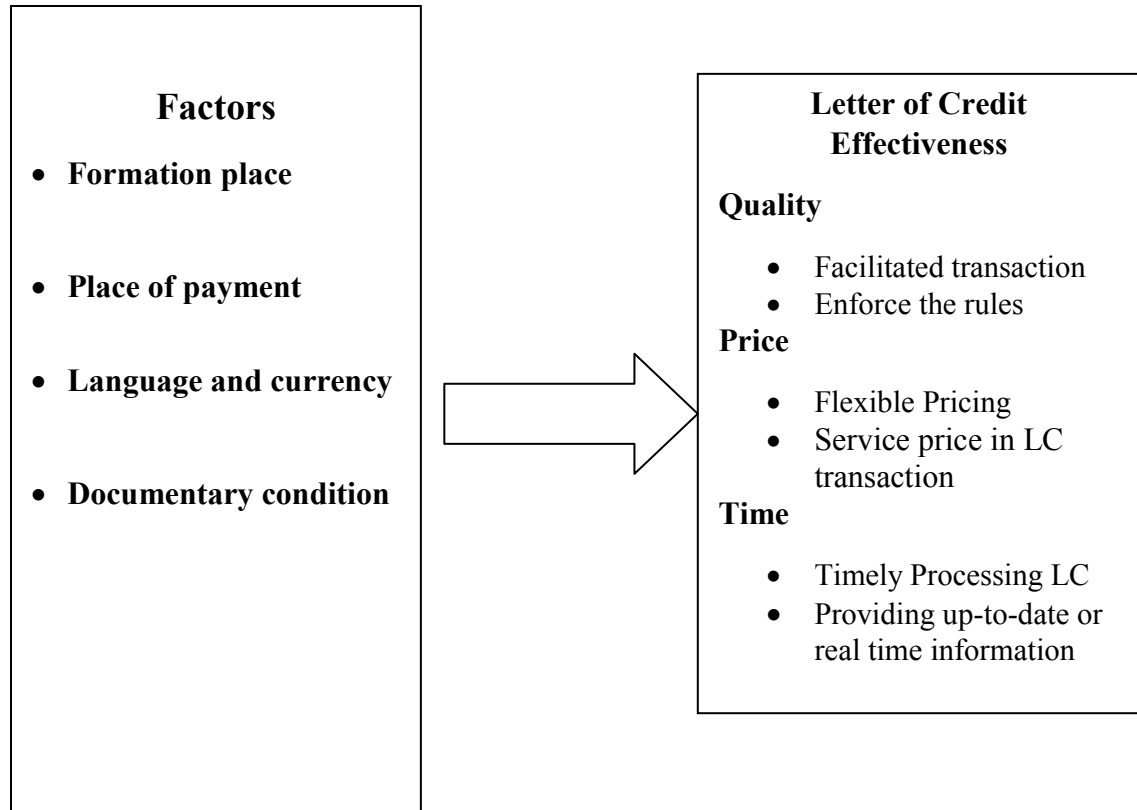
Factors

- Formation place
- Place of payment
- Language and currency
- Documentary condition

Letter of Credit Effectiveness

Quality

- Facilitated transaction
- Enforce the rules

Price

- Flexible Pricing
- Service price in LC transaction

Time

- Timely Processing LC
- Providing up-to-date or real time information